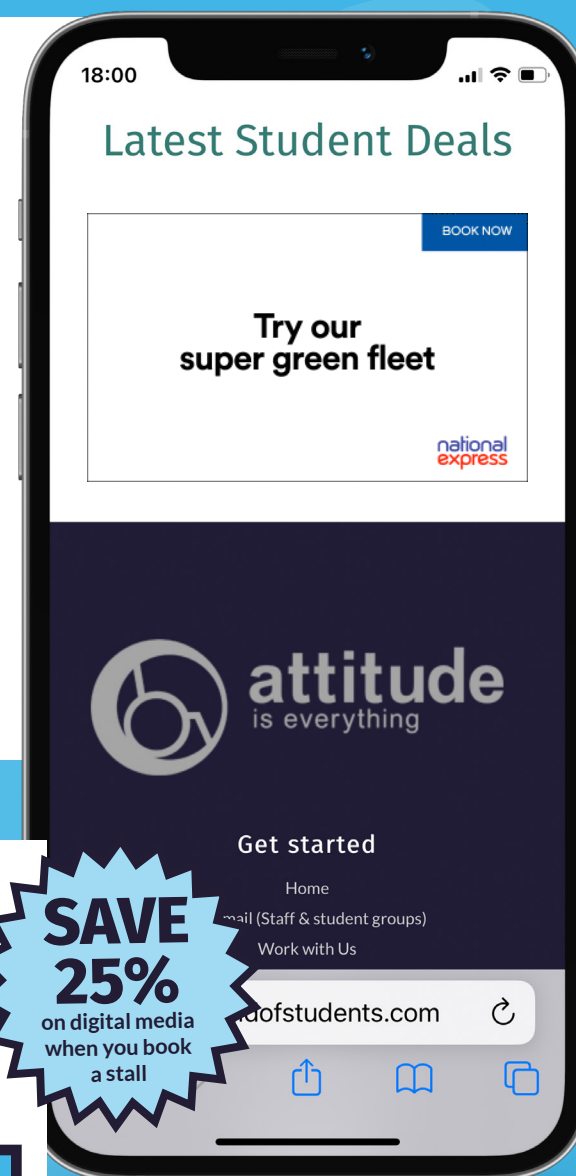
18:00

Latest Student Deals

BOOK NOW

Try our super green fleet

national express

attitude is everything

Get started

Home

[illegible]mail (Staff & student groups)

Work with Us

SAVE 25% on digital media when you book a stall

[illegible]dofstudents.com